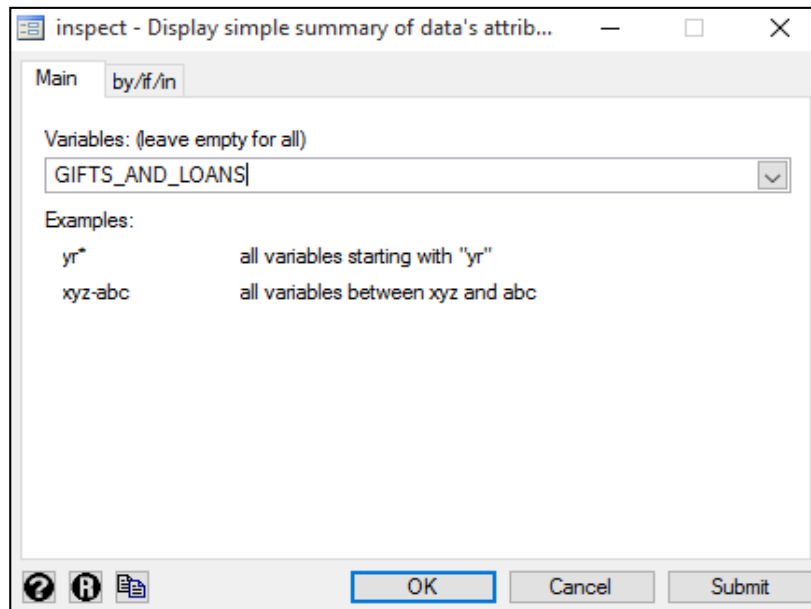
inspect - Display simple summary of data's attrib...

Main
by/if/in

Variables: (leave empty for all)

GIFTS_AND_LOANS

Examples:

yr* all variables starting with "yr"

xyz-abc all variables between xyz and abc

OK
Cancel
Submit